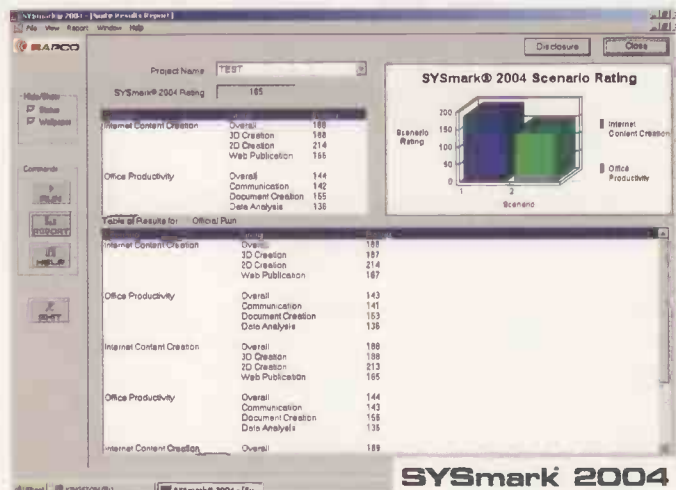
SYSmark 2004 - [Suite Results Report]
File View Report Window Help

BAPCO

Disclosure Close

Project Name TEST

SYSmark® 2004 Rating 165

Hide/Show
Stats
Wallpaper

Commands
RUN
REPORT
HELP
EXIT

| | | |
|---|---|---|
| Internet Content Creation | Overall | 188 |
| | 3D Creation | 188 |
| | 2D Creation | 214 |
| | Web Publication | 166 |
| Office Productivity | Overall | 144 |
| | Communication | 142 |
| | Document Creation | 155 |
| | Data Analysis | 136 |

SYSmark® 2004 Scenario Rating

Scenario Rating
200
150
100
50
0
1 2
Scenario

Internet Content Creation
Office Productivity

Table of Results for Official Run

| | | |
|---|---|---|
| Internet Content Creation | Overall | 188 |
| | 3D Creation | 187 |
| | 2D Creation | 214 |
| | Web Publication | 167 |
| Office Productivity | Overall | 143 |
| | Communication | 141 |
| | Document Creation | 153 |
| | Data Analysis | 136 |
| Internet Content Creation | Overall | 188 |
| | 3D Creation | 188 |
| | 2D Creation | 213 |
| | Web Publication | 165 |
| Office Productivity | Overall | 144 |
| | Communication | 143 |
| | Document Creation | 156 |
| | Data Analysis | 135 |
| Internet Content Creation | Overall | 189 |

SYSmark 2004